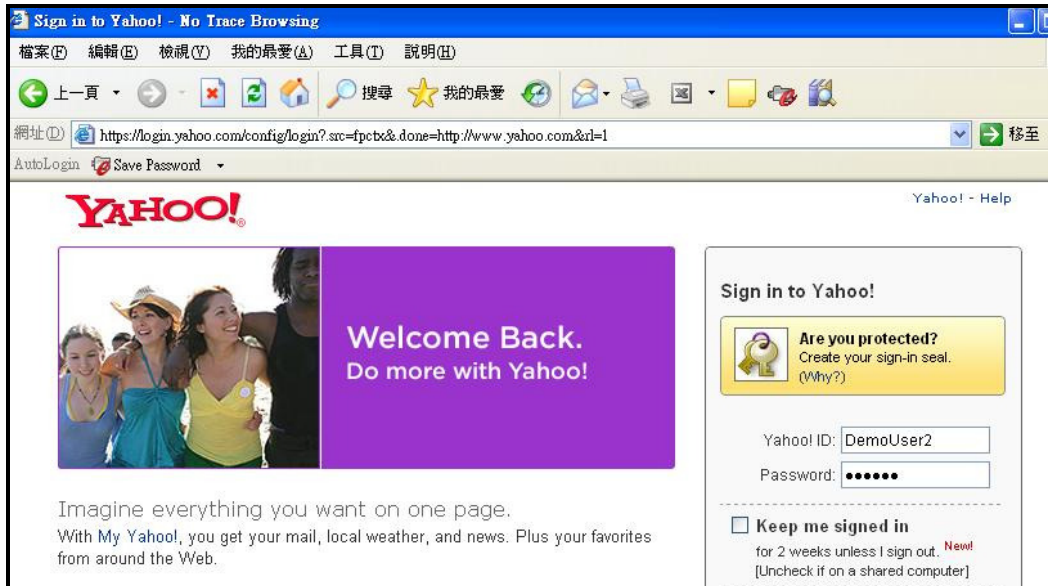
Sign in to Yahoo! - No Trace Browsing

檔案(F) 編輯(E) 檢視(V) 我的最愛(A) 工具(T) 說明(H)

上一頁 搜尋 我的最愛

網址(D) https://login.yahoo.com/config/login?.src=fpctx&.done=http://www.yahoo.com&rl=1 移至

AutoLogin Save Password

YAHOO!

Yahoo! - Help

Welcome Back.
Do more with Yahoo!

Imagine everything you want on one page.

With My Yahoo!, you get your mail, local weather, and news. Plus your favorites from around the Web.

Sign in to Yahoo!

Are you protected?
Create your sign-in seal.
(Why?)

Yahoo! ID: DemoUser2

Password: ••••••

Keep me signed in
for 2 weeks unless I sign out. New!
[Uncheck if on a shared computer]